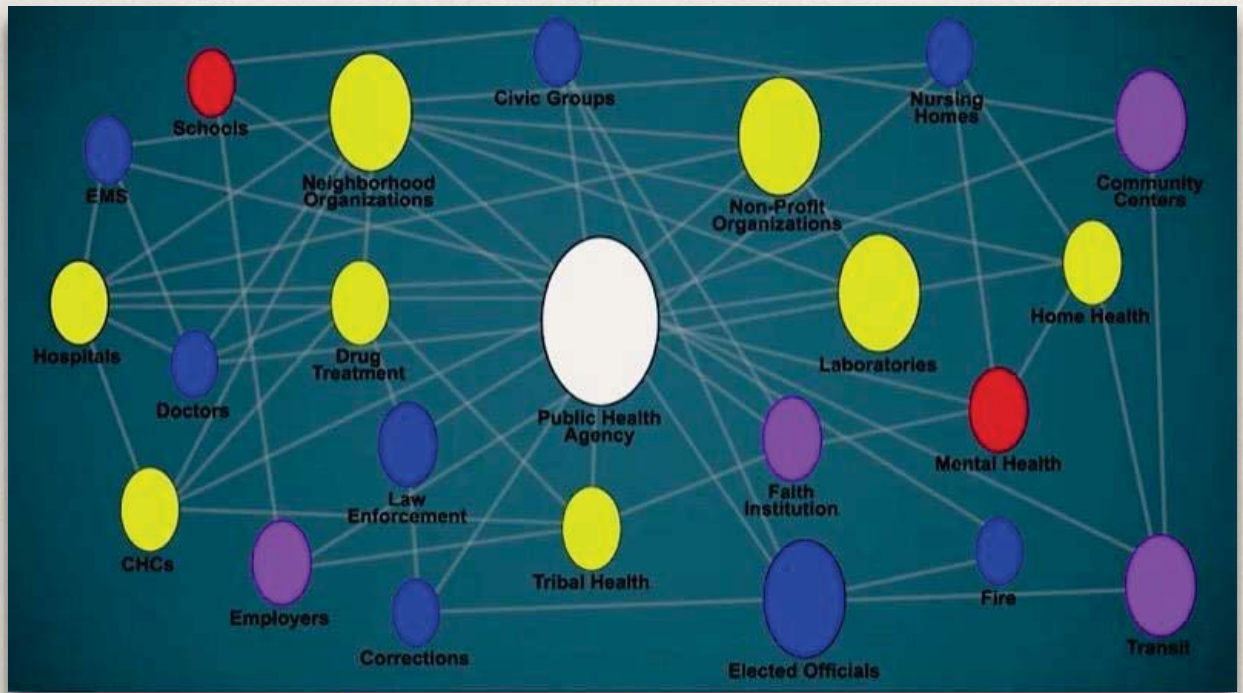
Schools
Civic Groups
Nursing Homes
EMS
Neighborhood Organizations
Non-Profit Organizations
Community Centers
Hospitals
Drug Treatment
Public Health Agency
Laboratories
Home Health
Doctors
Law Enforcement
Faith Institution
Mental Health
CHCs
Employers
Tribal Health
Fire
Corrections
Elected Officials
Transit